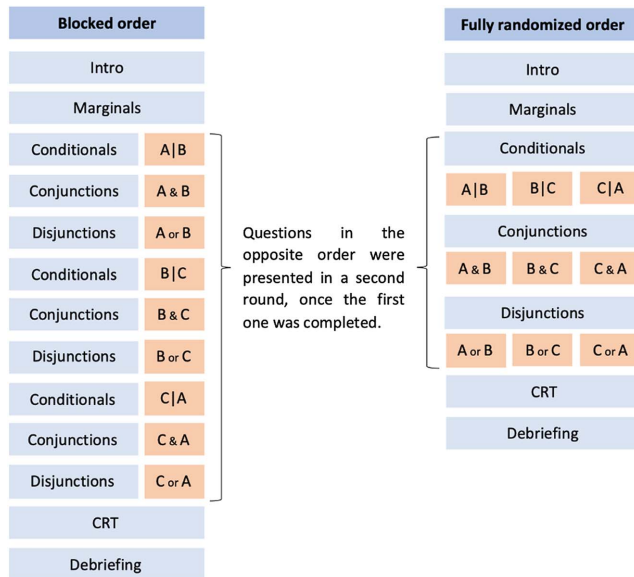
Blocked order

Intro

Marginals

Conditionals A|B

Conjunctions A & B

Disjunctions A or B

Conditionals B|C

Conjunctions B & C

Disjunctions B or C

Conditionals C|A

Conjunctions C & A

Disjunctions C or A

CRT

Debriefing

Questions in the opposite order were presented in a second round, once the first one was completed.

Fully randomized order

Intro

Marginals

Conditionals

A|B B|C C|A

Conjunctions

A & B B & C C & A

Disjunctions

A or B B or C C or A

CRT

Debriefing